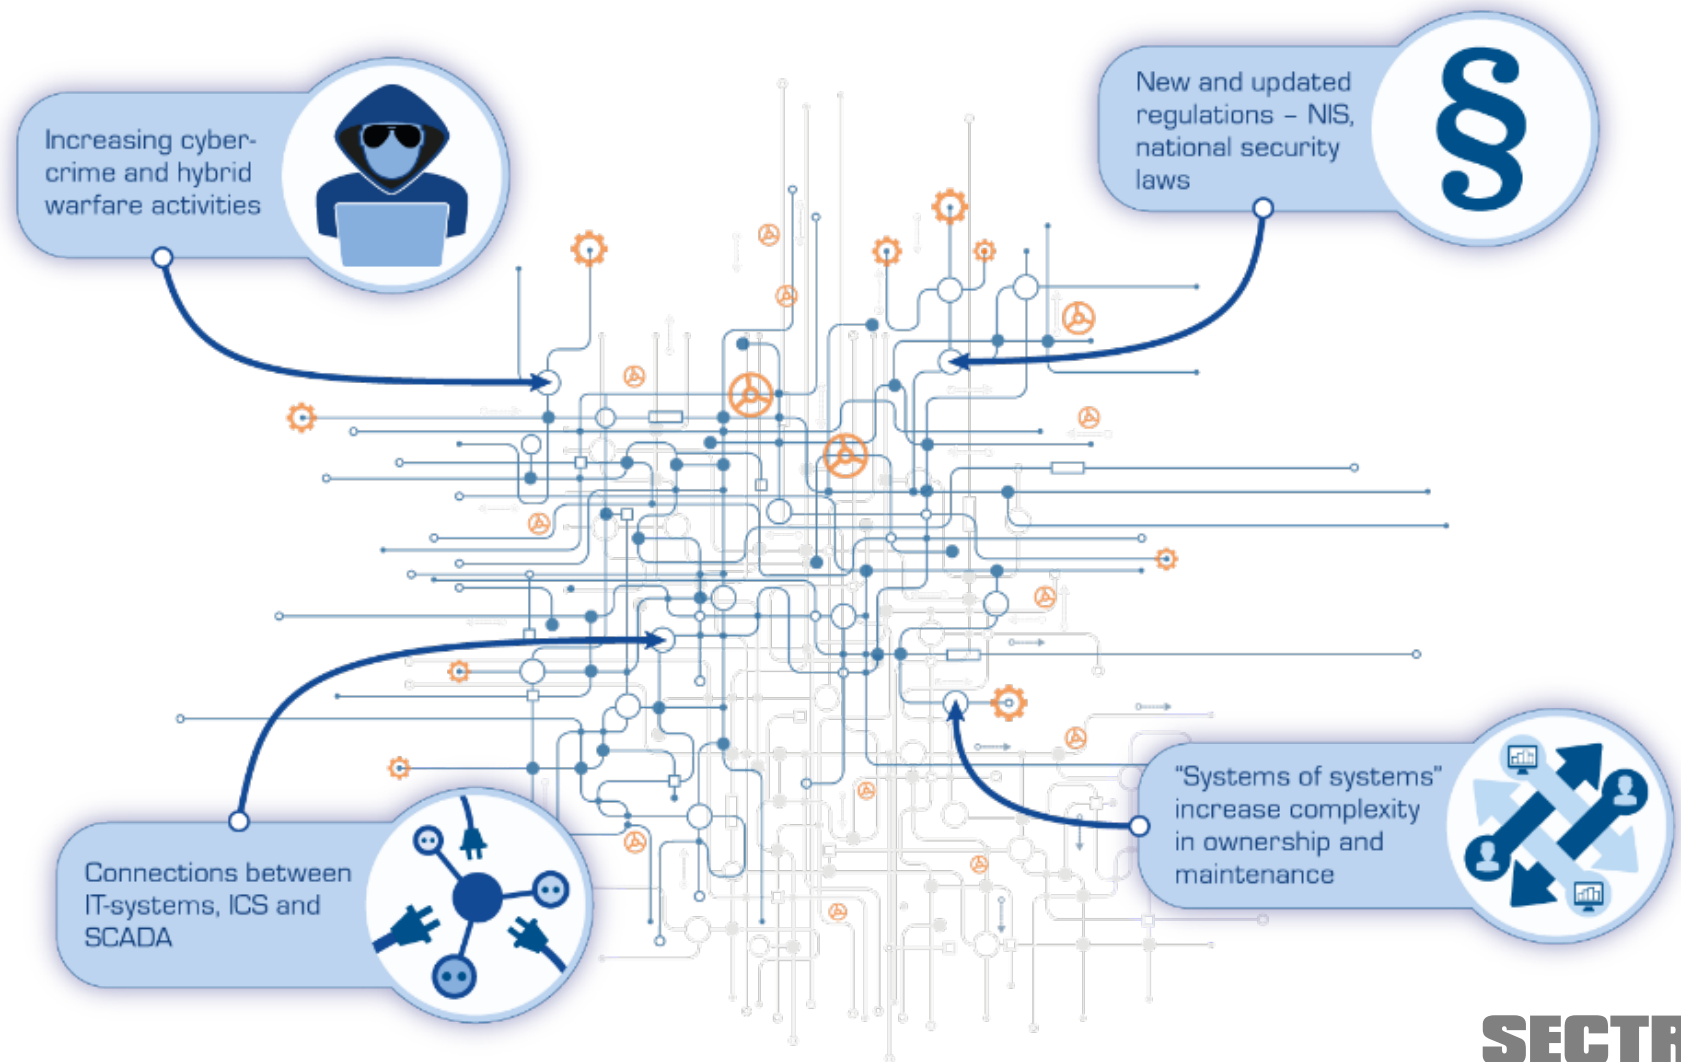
Increasing cybercrime and hybrid warfare activities

New and updated regulations – NIS, national security laws

§

Connections between IT-systems, ICS and SCADA

"Systems of systems" increase complexity in ownership and maintenance

SECTR